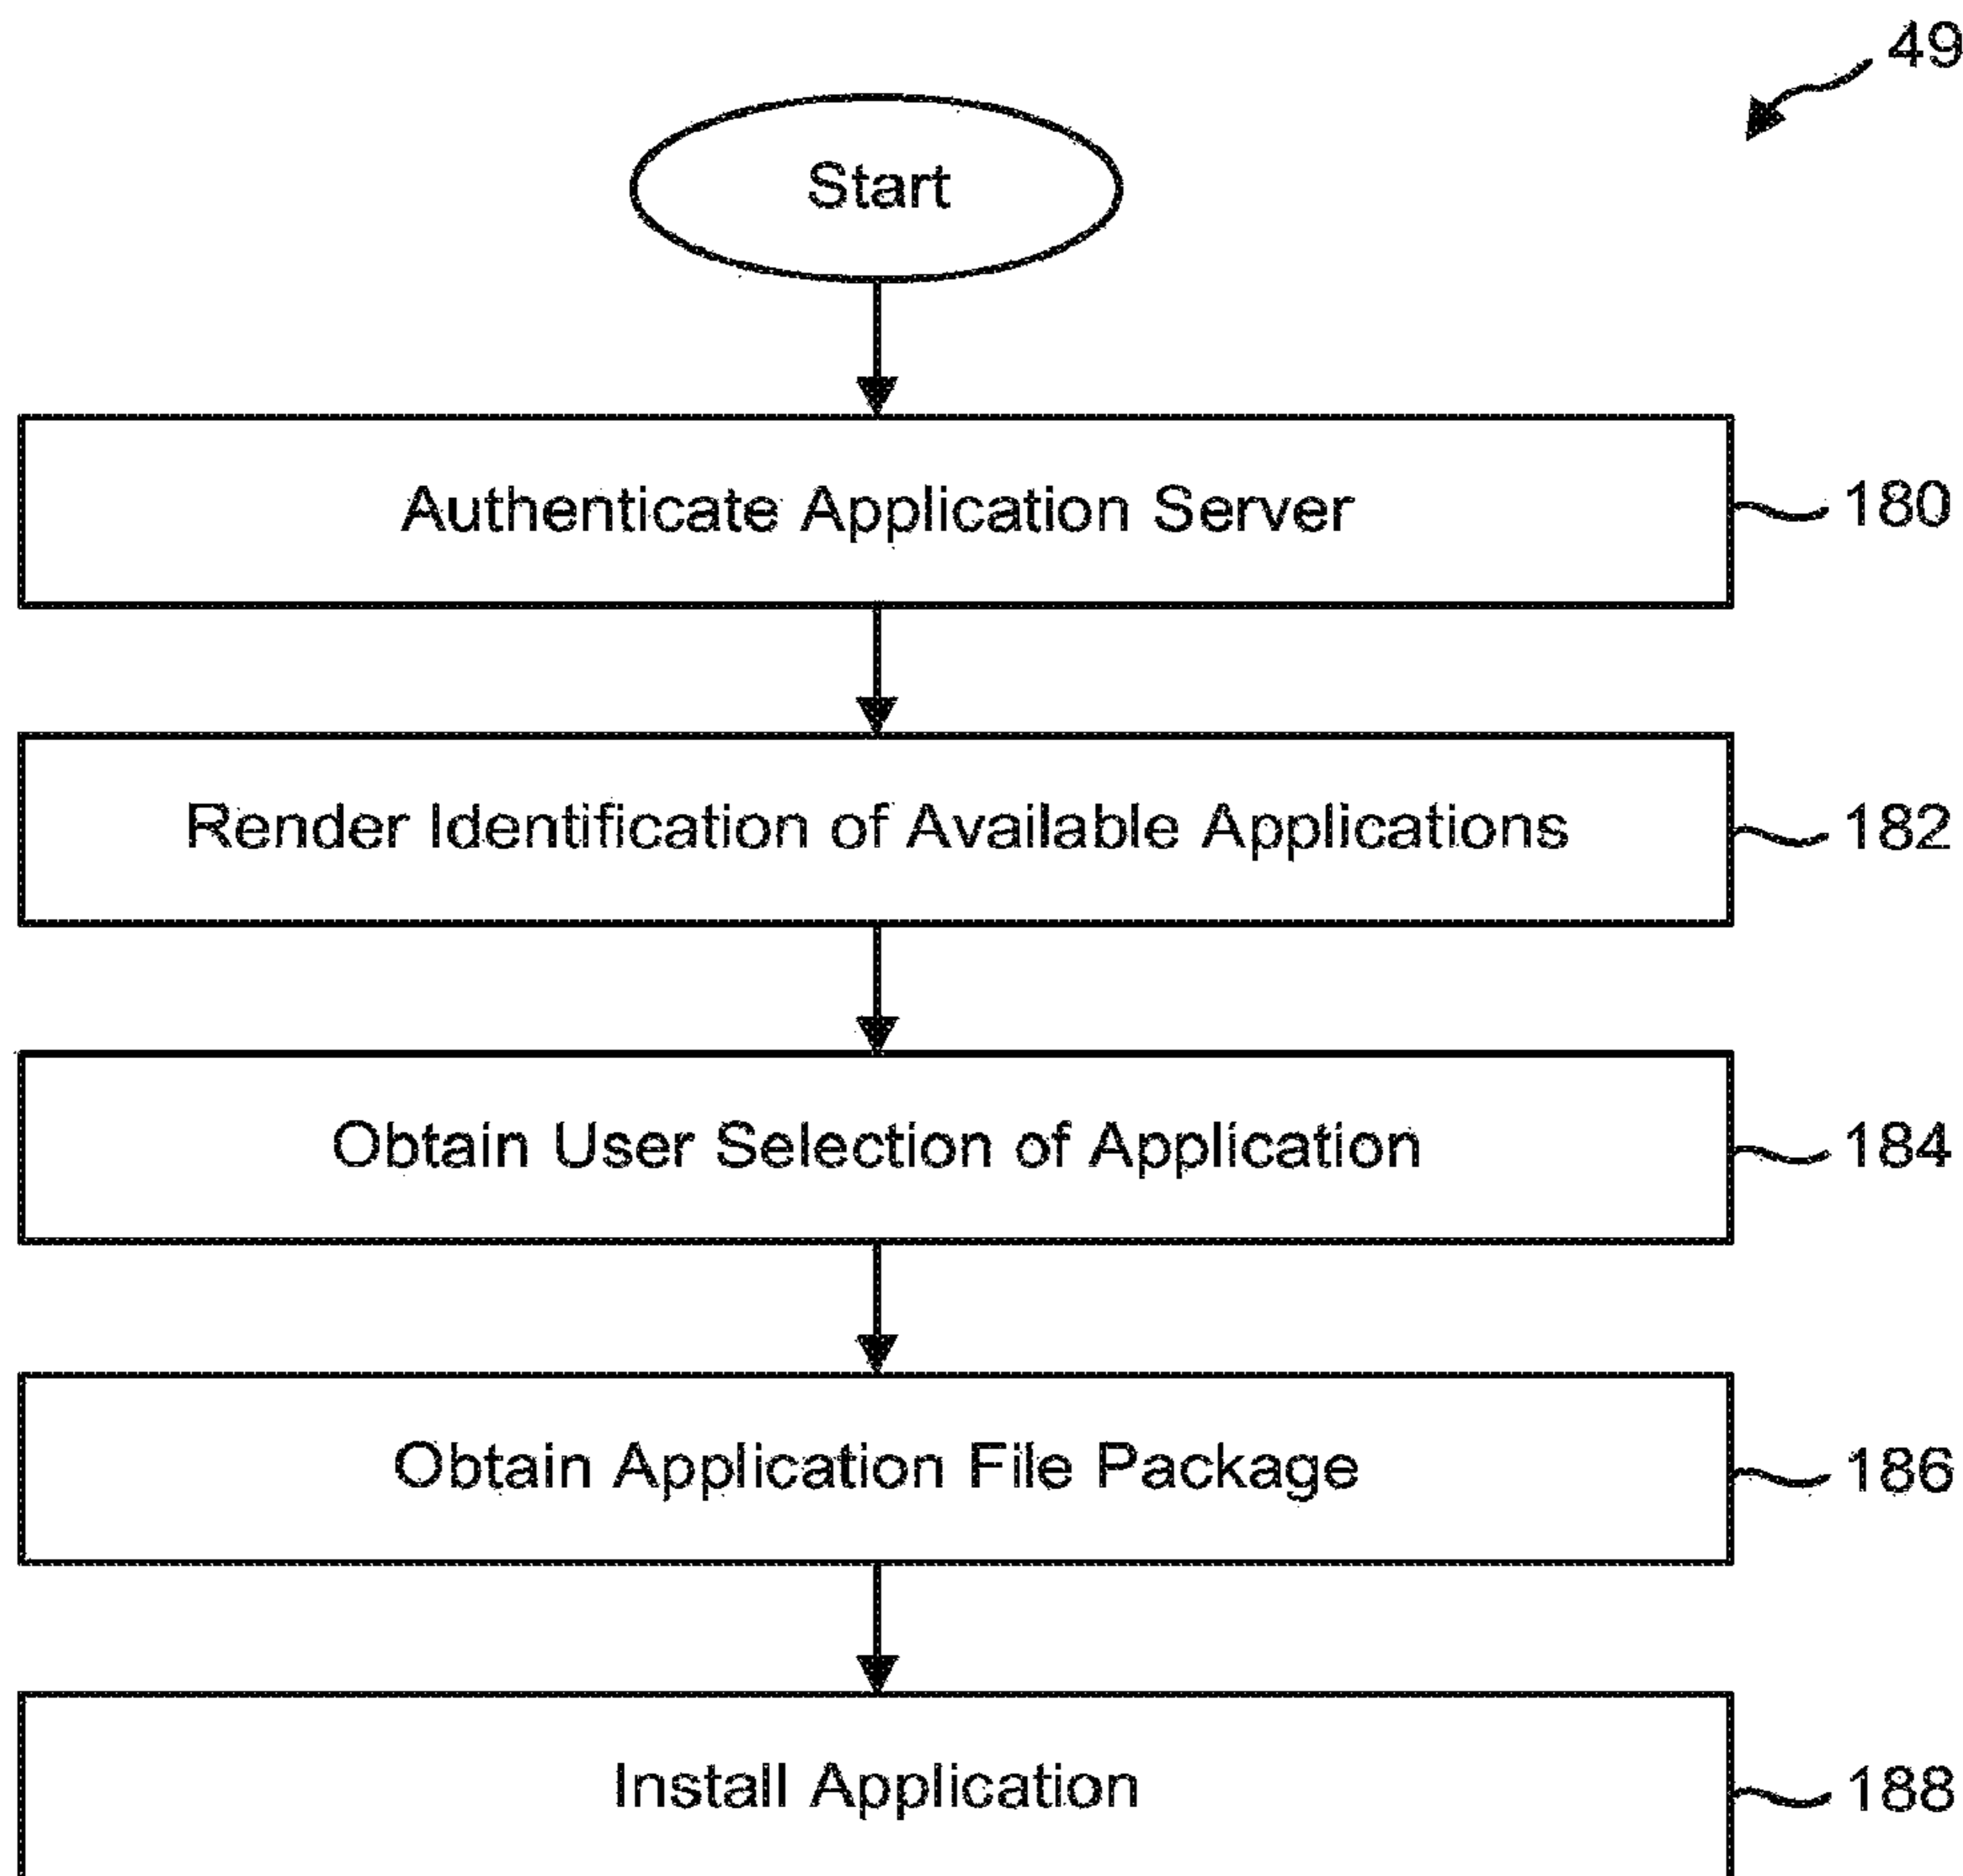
49

Start

Authenticate Application Server 180

Render Identification of Available Applications 182

Obtain User Selection of Application 184

Obtain Application File Package 186

Install Application 188